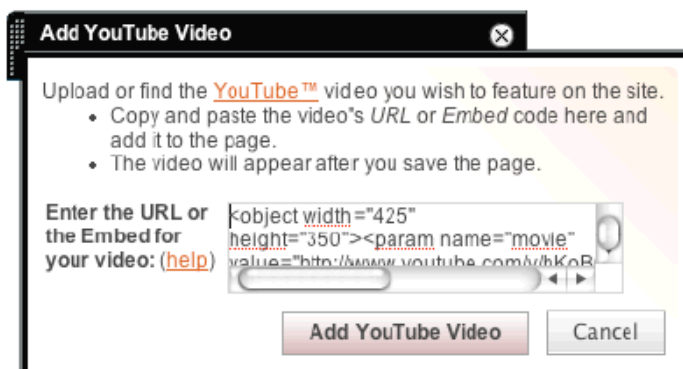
Add YouTube Video

Upload or find the YouTube™ video you wish to feature on the site.

- Copy and paste the video"s *URL* or *Embed* code here and add it to the page.
- The video will appear after you save the page.

Enter the URL or the Embed for your video: (help)

<object width="425" height="350"><param name="movie" value="http://www.youtube.com/v/hKoB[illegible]

Add YouTube Video

Cancel